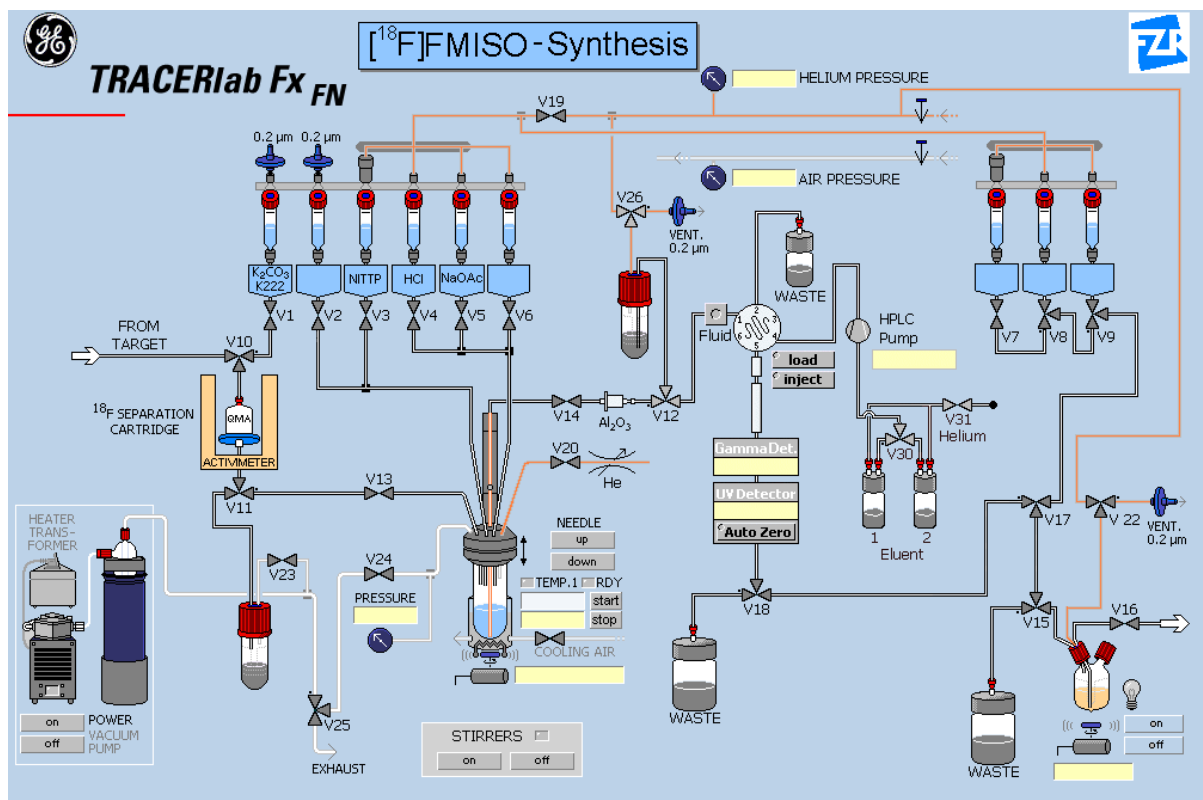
TRACERlab Fx FN

[$^{18}$F]FMISO-Synthesis

HELIUM PRESSURE

AIR PRESSURE

V19

0.2 µm 0.2 µm

$K_2CO_3$ K222

NITTP

HCl

NaOAc

V1 V2 V3 V4 V5 V6

V26

VENT. 0.2 µm

WASTE

Fluid

load

inject

HPLC Pump

V7 V8 V9

FROM TARGET

V10

$^{18}$F SEPARATION CARTRIDGE

QMA

ACTIVIMETER

V14

$Al_2O_3$

V12

V31

Helium

V30

V20

He

GammaDet.

UV Detector

Auto Zero

1 2

Eluent

V11

V13

NEEDLE

up

down

TEMP.1 RDY

start

stop

HEATER TRANS-FORMER

V23

V24

PRESSURE

COOLING AIR

V17

V 22

VENT. 0.2 µm

V18

V15

V16

WASTE

on

off

POWER VACUUM PUMP

V25

EXHAUST

STIRRERS

on off

WASTE

on

off